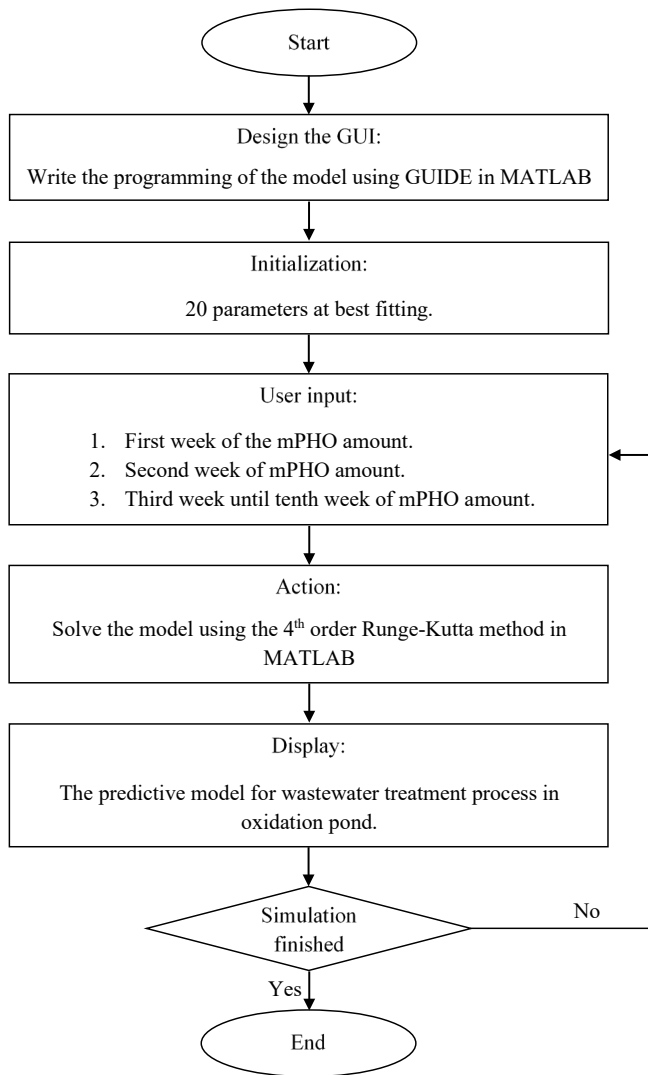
Start

Design the GUI:

Write the programming of the model using GUIDE in MATLAB

Initialization:

20 parameters at best fitting.

User input:

1. First week of the mPHO amount.
2. Second week of mPHO amount.
3. Third week until tenth week of mPHO amount.

Action:

Solve the model using the 4$^{th}$ order Runge-Kutta method in MATLAB

Display:

The predictive model for wastewater treatment process in oxidation pond.

Simulation finished

No

Yes

End